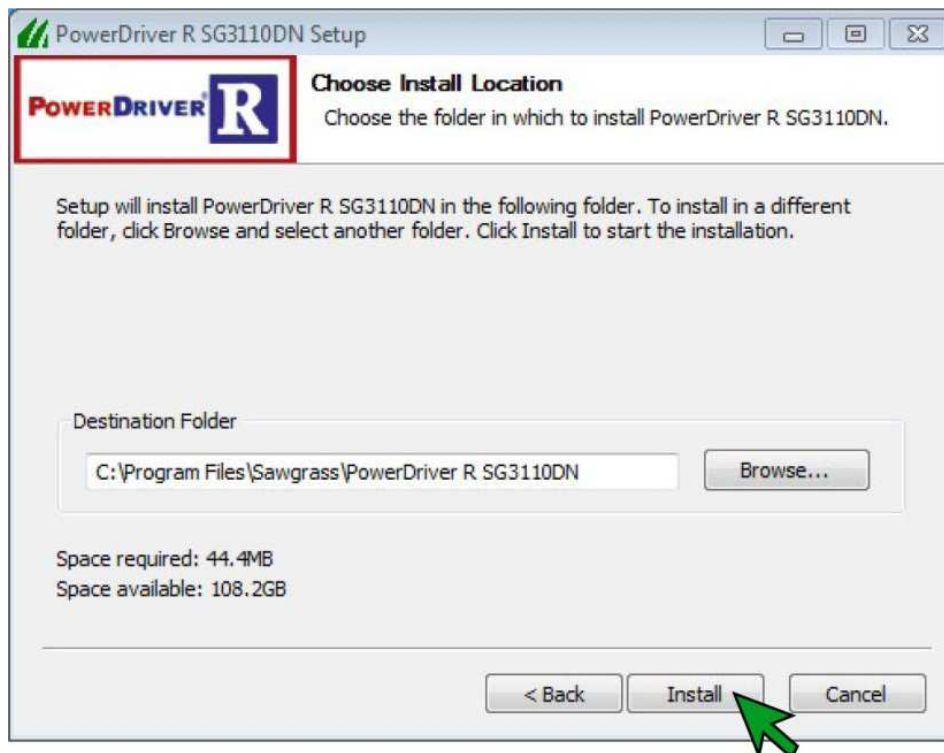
PowerDriver R SG3110DN Setup

POWERDRIVER R

Choose Install Location

Choose the folder in which to install PowerDriver R SG3110DN.

Setup will install PowerDriver R SG3110DN in the following folder. To install in a different folder, click Browse and select another folder. Click Install to start the installation.

Destination Folder

C:\Program Files\Sawgrass\PowerDriver R SG3110DN

Browse...

Space required: 44.4MB
Space available: 108.2GB

< Back

Install

Cancel